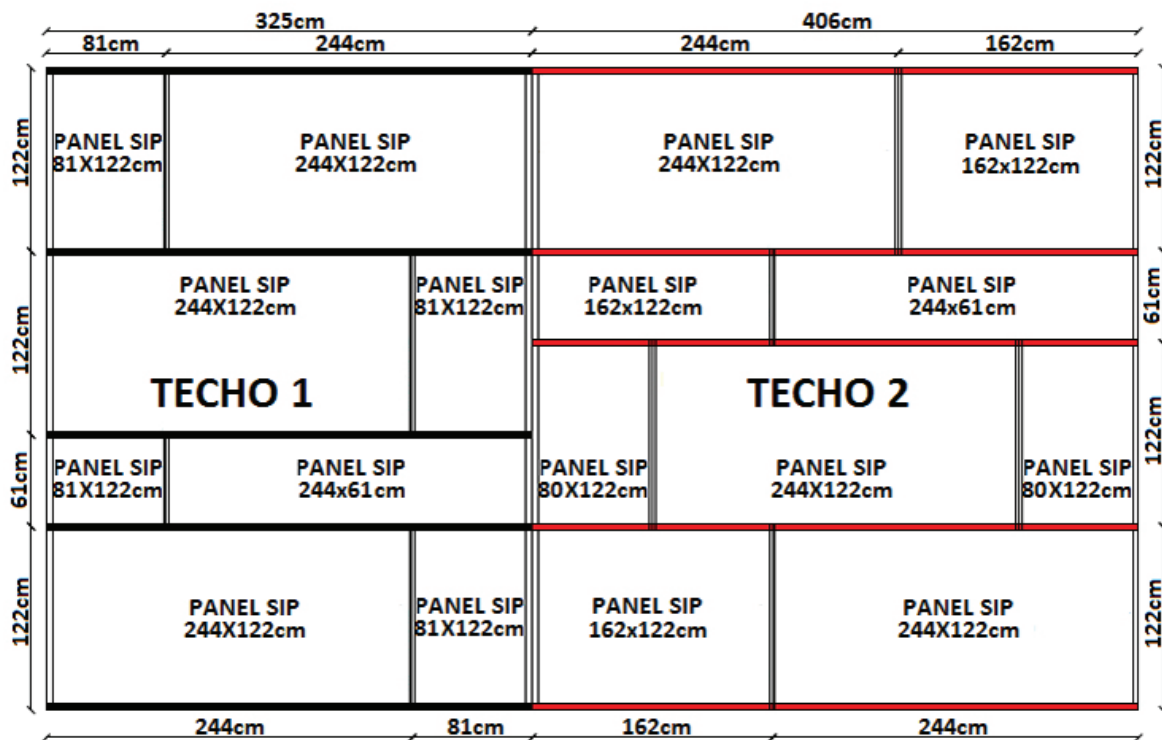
325cm
406cm
81cm
244cm
244cm
162cm

122cm
PANEL SIP
81X122cm
PANEL SIP
244X122cm
PANEL SIP
244X122cm
PANEL SIP
162x122cm
122cm

122cm
PANEL SIP
244X122cm
PANEL SIP
81X122cm
PANEL SIP
162x122cm
PANEL SIP
244x61cm
61cm

TECHO 1
TECHO 2
122cm

61cm
PANEL SIP
81X122cm
PANEL SIP
244x61cm
PANEL SIP
80X122cm
PANEL SIP
244X122cm
PANEL SIP
80X122cm

122cm
PANEL SIP
244X122cm
PANEL SIP
81X122cm
PANEL SIP
162x122cm
PANEL SIP
244X122cm
122cm

244cm
81cm
162cm
244cm